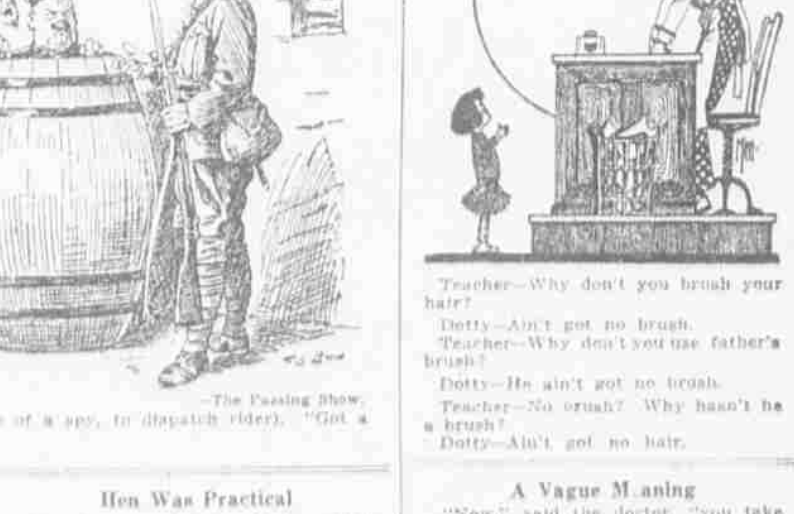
—The Passing Show.

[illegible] of a spy, to dispatch rider). "Got a

Hen Was Practical

Teacher—Why don't you brush your hair?

Dotty—Ain't got no brush.

Teacher—Why don't you use father's brush?

Dotty—He ain't got no brush.

Teacher—No brush? Why hasn't he a brush?

Dotty—Ain't got no hair.

A Vague M aning

"Now," said the doctor, "you take